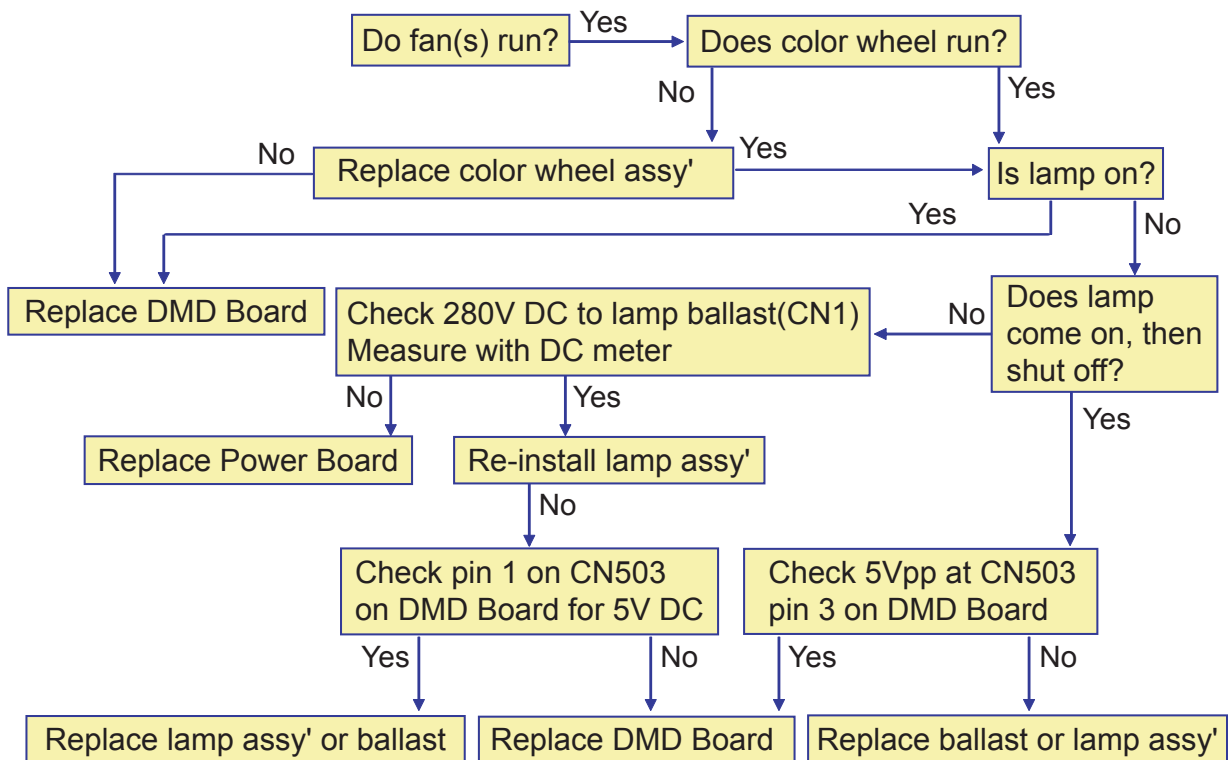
Do fan(s) run?
Yes
Does color wheel run?
No
Yes
No
Replace color wheel assy'
Yes
Is lamp on?
Yes
No
Replace DMD Board
Check 280V DC to lamp ballast(CN1)
Measure with DC meter
No
Does lamp come on, then shut off?
No
Yes
Replace Power Board
Re-install lamp assy'
Yes
No
Check pin 1 on CN503 on DMD Board for 5V DC
Check 5Vpp at CN503 pin 3 on DMD Board
Yes
No
Yes
No
Replace lamp assy' or ballast
Replace DMD Board
Replace ballast or lamp assy'